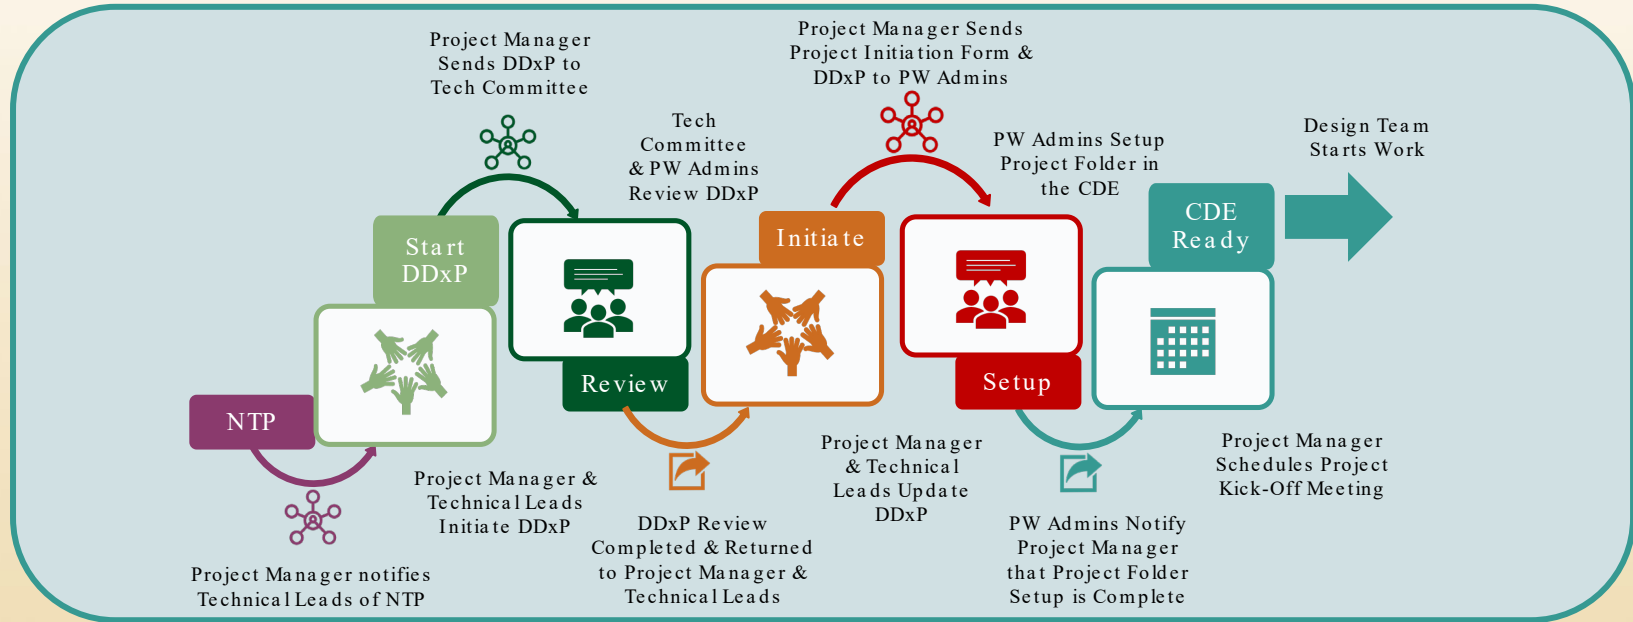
Project Manager Sends DDxP to Tech Committee

Project Manager Sends Project Initiation Form & DDxP to PW Admins

Tech Committee & PW Admins Review DDxP

PW Admins Setup Project Folder in the CDE

Design Team Starts Work

Start DDxP

Review

Initiate

Setup

CDE Ready

NTP

Project Manager & Technical Leads Initiate DDxP

Project Manager notifies Technical Leads of NTP

DDxP Review Completed & Returned to Project Manager & Technical Leads

Project Manager & Technical Leads Update DDxP

PW Admins Notify Project Manager that Project Folder Setup is Complete

Project Manager Schedules Project Kick-Off Meeting